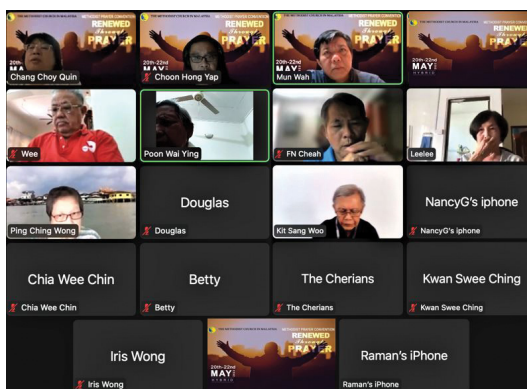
THE METHODIST CHURCH IN MALAYSIA
METHODIST PRAYER CONVENTION
RENEWED Through PRAYER
20th-22nd MAY HYBRID

Chang Choy Quin
Choon Hong Yap
Mun Wah
Wee
Poon Wai Ying
FN Cheah
Leelee
Ping Ching Wong
Douglas
Douglas
Kit Sang Woo
NancyG's iphone
NancyG's iphone
Chia Wee Chin
Chia Wee Chin
Betty
Betty
The Cherians
The Cherians
Kwan Swee Ching
Kwan Swee Ching
Iris Wong
Iris Wong
Raman's iPhone
Raman's iPhone